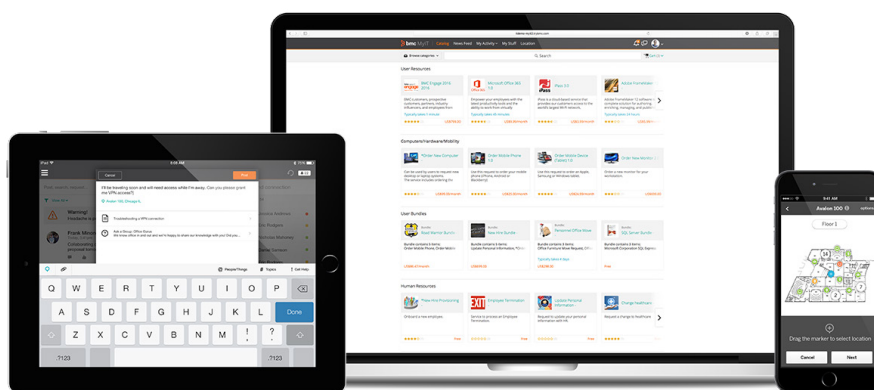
bmc MyIT Catalog News Feed My Activity My Stuff Location

Browse categories

User Resources

BMC Engage 2016

Microsoft Office 365

Flexi 2.0

Adobe FrameMaker

Computers/Hardware/Mobility

Order Mobile Phone

Order Mobile Device

Order New Monitor

User Bundles

Human Resources

Employee Termination

Update Personal Information

Change Healthcare

Cancel

I'll be traveling soon and will need access while I'm away. Can you please grant me VPN access?

Troubleshooting a VPN connection

Warning!

Frank Miron

Q W E R T Y U I O P
A S D F G H J K L
Done
Z X C V B N M
.?123
.?123

PeopleThings
Topics
Get Help

Avalon 100

Floor 1

Drag the marker to select location

Cancel

Next